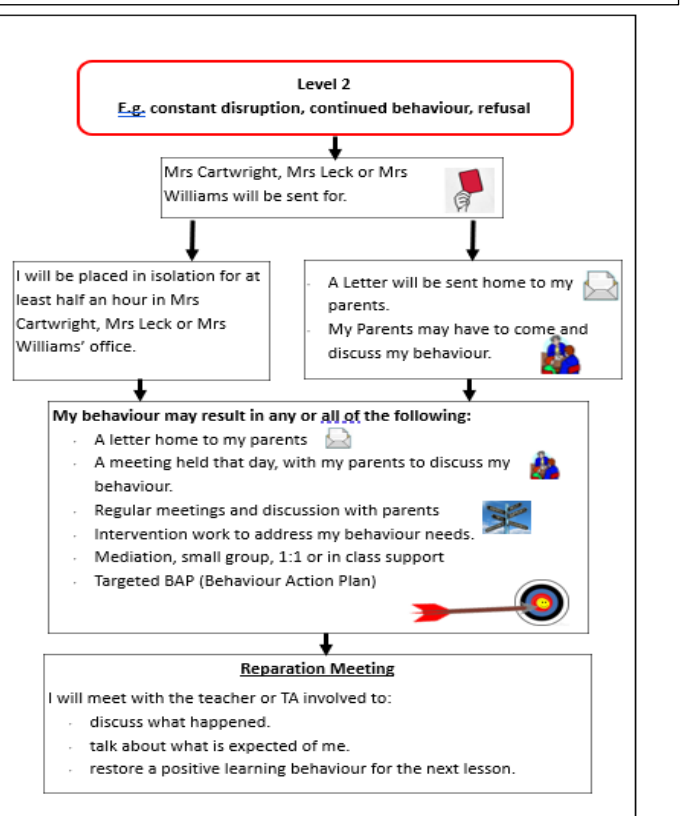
Level 2
E.g. constant disruption, continued behaviour, refusal

Mrs Cartwright, Mrs Leck or Mrs Williams will be sent for.

I will be placed in isolation for at least half an hour in Mrs Cartwright, Mrs Leck or Mrs Williams' office.

- A Letter will be sent home to my parents.
- My Parents may have to come and discuss my behaviour.

My behaviour may result in any or all of the following:
- A letter home to my parents
- A meeting held that day, with my parents to discuss my behaviour.
- Regular meetings and discussion with parents
- Intervention work to address my behaviour needs.
- Mediation, small group, 1:1 or in class support
- Targeted BAP (Behaviour Action Plan)

Reparation Meeting
I will meet with the teacher or TA involved to:
- discuss what happened.
- talk about what is expected of me.
- restore a positive learning behaviour for the next lesson.